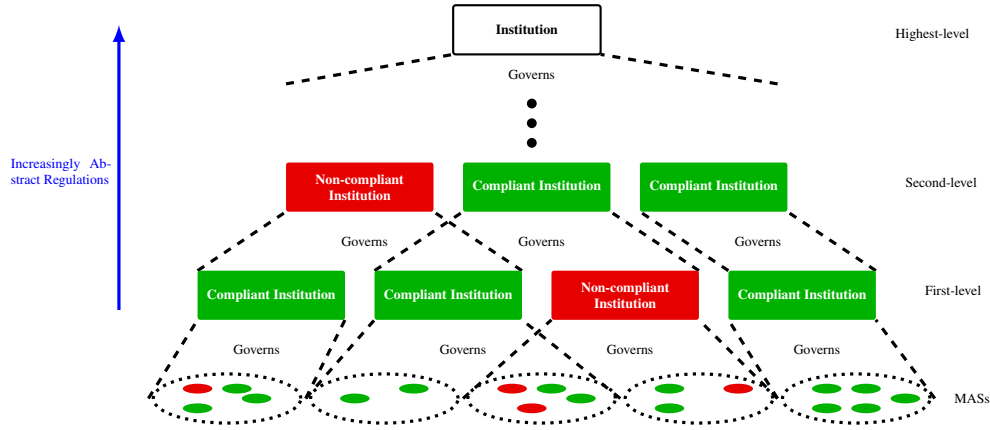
Institution

Highest-level

Governs

Increasingly Abstract Regulations

Non-compliant Institution

Compliant Institution

Compliant Institution

Second-level

Governs

Governs

Governs

Compliant Institution

Compliant Institution

Non-compliant Institution

Compliant Institution

First-level

Governs

Governs

Governs

Governs

MASs